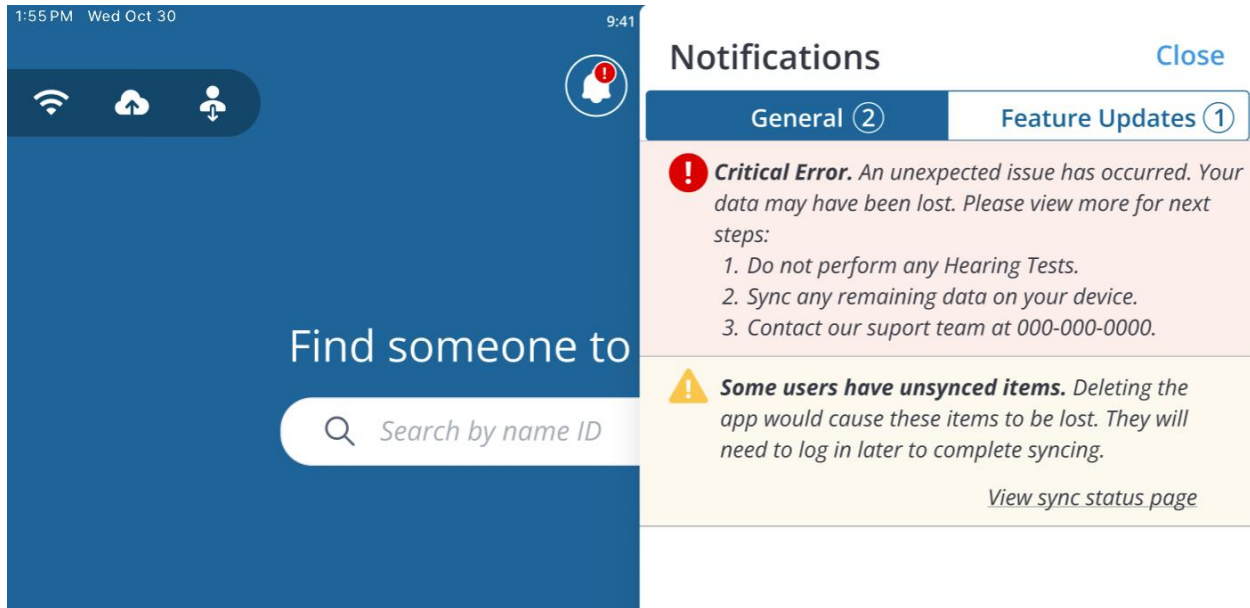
1:55 PM Wed Oct 30

9:41

Find someone to

Search by name ID

Notifications

Close

General ②

Feature Updates ①

Critical Error. An unexpected issue has occurred. Your data may have been lost. Please view more for next steps:

1. Do not perform any Hearing Tests.
2. Sync any remaining data on your device.
3. Contact our suport team at 000-000-0000.

Some users have unsynced items. Deleting the app would cause these items to be lost. They will need to log in later to complete syncing.

View sync status page